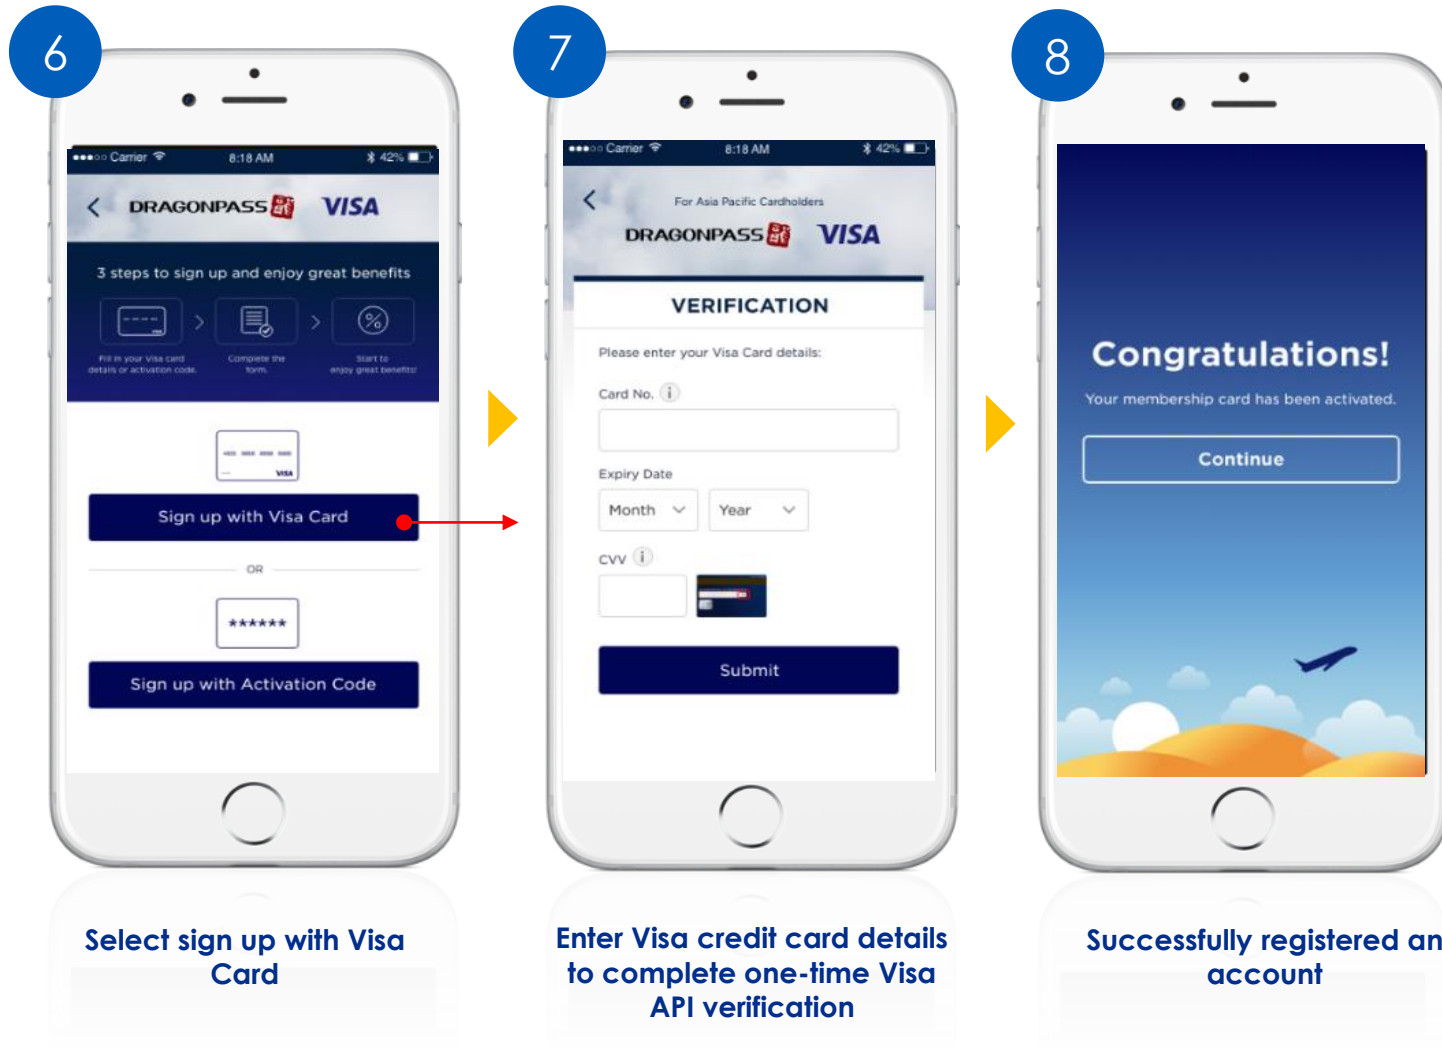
6

●●●○○ Carrier 8:18 AM 42%

DRAGONPASS VISA

3 steps to sign up and enjoy great benefits

Fill in your Visa card details or activation code.

Complete the form.

Start to enjoy great benefits!

VISA

Sign up with Visa Card

OR

******

Sign up with Activation Code

Select sign up with Visa Card

7

●●●○○ Carrier 8:18 AM 42%

For Asia Pacific Cardholders

DRAGONPASS VISA

VERIFICATION

Please enter your Visa Card details:

Card No.

Expiry Date

Month

Year

CVV

Submit

Enter Visa credit card details to complete one-time Visa API verification

8

Congratulations!

Your membership card has been activated.

Continue

Successfully registered an account